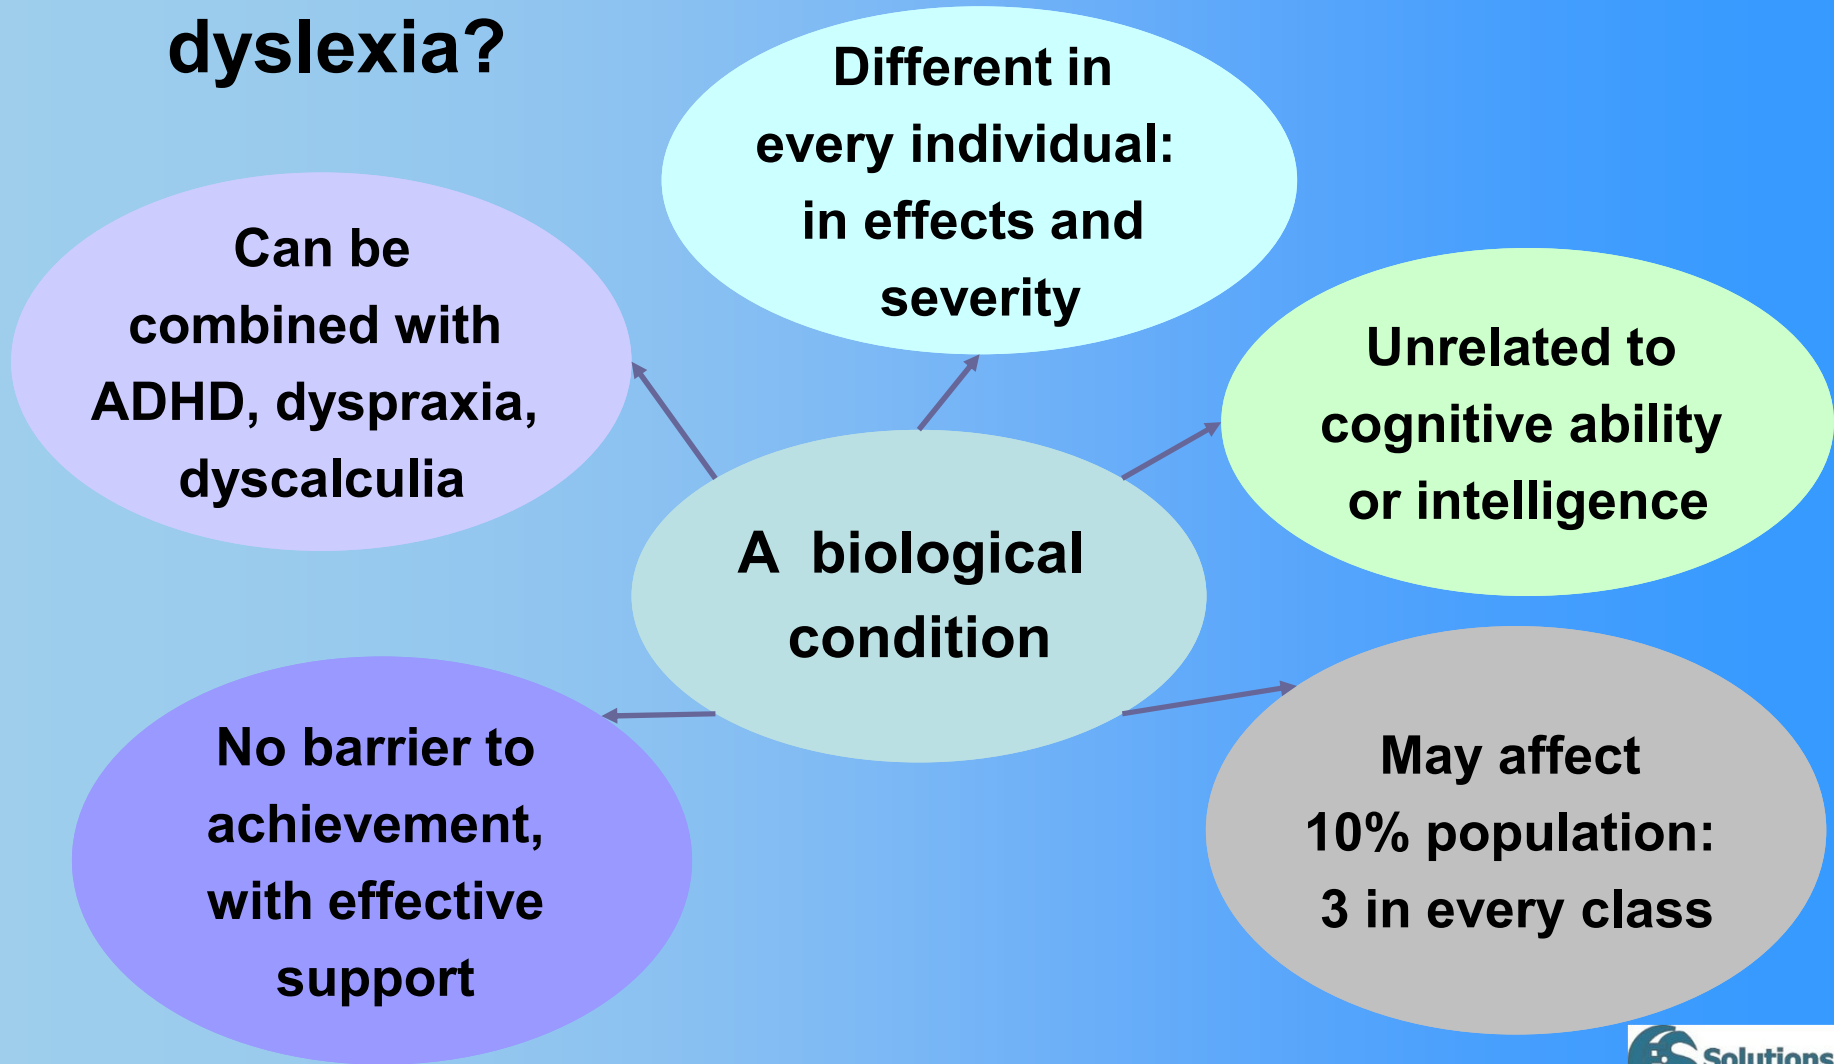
dyslexia?

Different in every individual: in effects and severity

Can be combined with ADHD, dyspraxia, dyscalculia

Unrelated to cognitive ability or intelligence

A biological condition

No barrier to achievement, with effective support

May affect 10% population: 3 in every class

Solutions